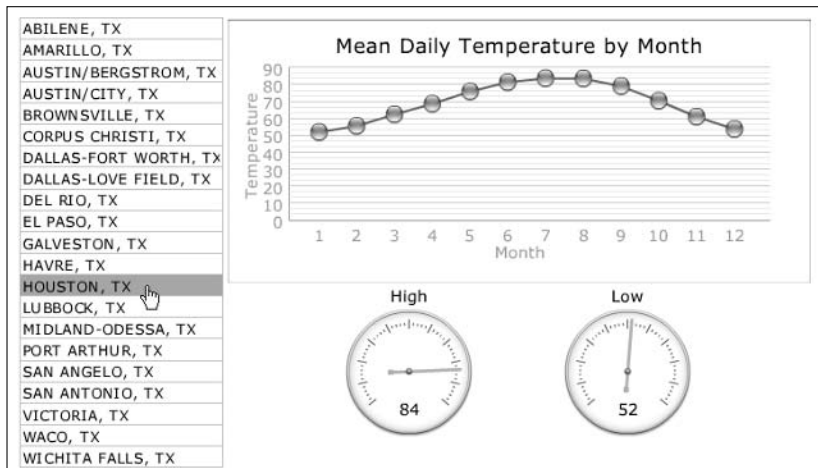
ABILENE, TX
AMARILLO, TX
AUSTIN/BERGSTROM, TX
AUSTIN/CITY, TX
BROWNSVILLE, TX
CORPUS CHRISTI, TX
DALLAS-FORT WORTH, TX
DALLAS-LOVE FIELD, TX
DEL RIO, TX
EL PASO, TX
GALVESTON, TX
HAVRE, TX
HOUSTON, TX
LUBBOCK, TX
MIDLAND-ODESSA, TX
PORT ARTHUR, TX
SAN ANGELO, TX
SAN ANTONIO, TX
VICTORIA, TX
WACO, TX
WICHITA FALLS, TX

Mean Daily Temperature by Month

Temperature
90
80
70
60
50
40
30
20
10
0

1 2 3 4 5 6 7 8 9 10 11 12
Month

High
84

Low
52